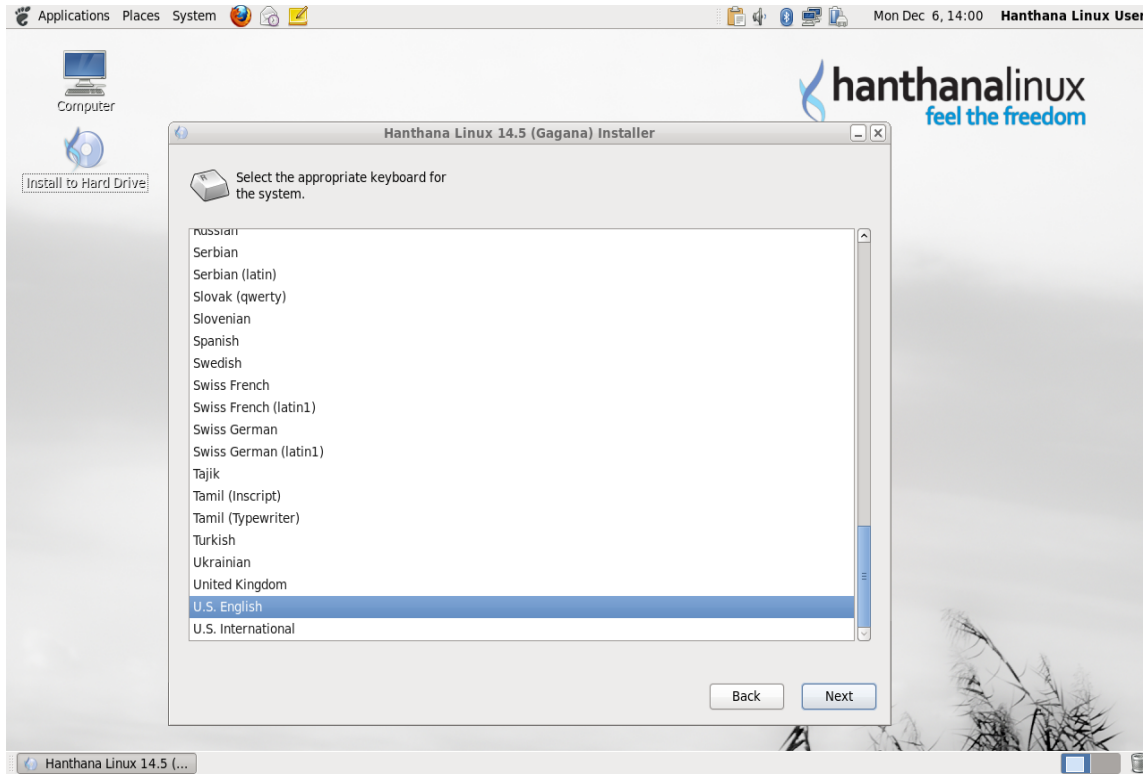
Applications Places System

Mon Dec 6, 14:00 Hanthana Linux User

Computer

Install to Hard Drive

hanthanalinux
feel the freedom

Hanthana Linux 14.5 (Gagana) Installer

Select the appropriate keyboard for the system.

Russian
Serbian
Serbian (latin)
Slovak (qwerty)
Slovenian
Spanish
Swedish
Swiss French
Swiss French (latin1)
Swiss German
Swiss German (latin1)
Tajik
Tamil (Inscript)
Tamil (Typewriter)
Turkish
Ukrainian
United Kingdom
U.S. English
U.S. International

Back
Next

Hanthana Linux 14.5 (...